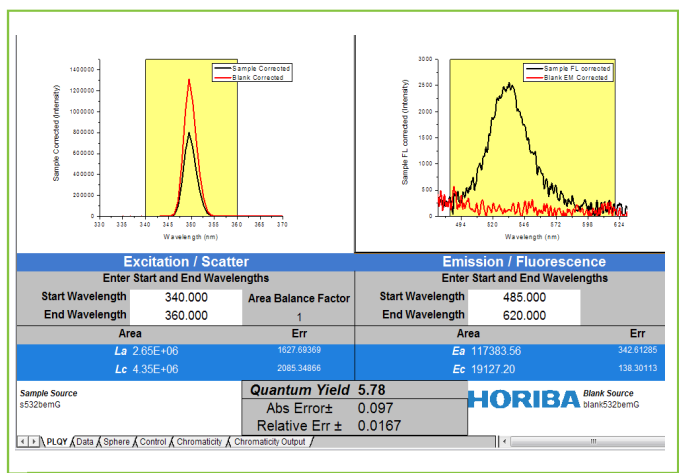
Sample Corrected
Blank Corrected

Sample Corrected (Intensity)

1400000
1200000
1000000
800000
600000
400000
200000
0

330 335 340 345 350 355 360 365 370

Wavelength (nm)

Sample FL corrected
Blank EM Corrected

Sample FL corrected (Intensity)

3000
2500
2000
1500
1000
500
0

494 520 546 572 598 624

Wavelength (nm)

Excitation / Scatter

Enter Start and End Wavelengths

Start Wavelength 340.000

End Wavelength 360.000

Area Balance Factor

1

Area Err

La 2.65E+06 1627.69369

Lc 4.35E+06 2085.34866

Emission / Fluorescence

Enter Start and End Wavelengths

Start Wavelength 485.000

End Wavelength 620.000

Area Err

Ea 117383.56 342.61285

Ec 19127.20 138.30113

Sample Source
s532bemG

Quantum Yield 5.78

Abs Error± 0.097

Relative Err ± 0.0167

HORIBA

Blank Source
blank532bemG

PLQY Data Sphere Control Chromaticity Chromaticity Output